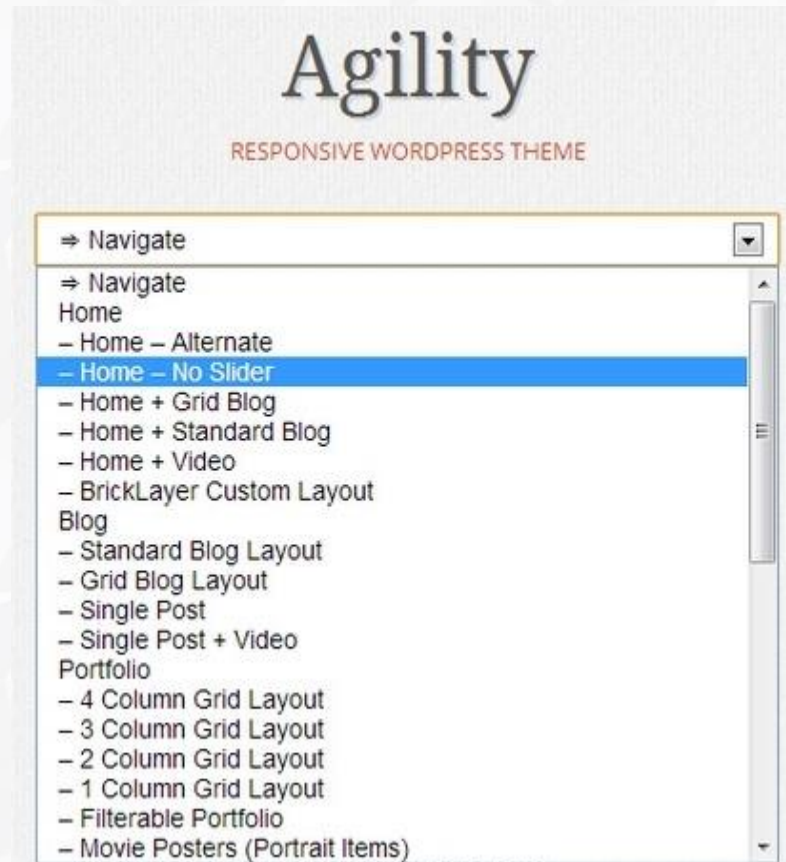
Agility

RESPONSIVE WORDPRESS THEME

⇒ Navigate

⇒ Navigate
Home
– Home – Alternate
– Home – No Slider
– Home + Grid Blog
– Home + Standard Blog
– Home + Video
– BrickLayer Custom Layout
Blog
– Standard Blog Layout
– Grid Blog Layout
– Single Post
– Single Post + Video
Portfolio
– 4 Column Grid Layout
– 3 Column Grid Layout
– 2 Column Grid Layout
– 1 Column Grid Layout
– Filterable Portfolio
– Movie Posters (Portrait Items)